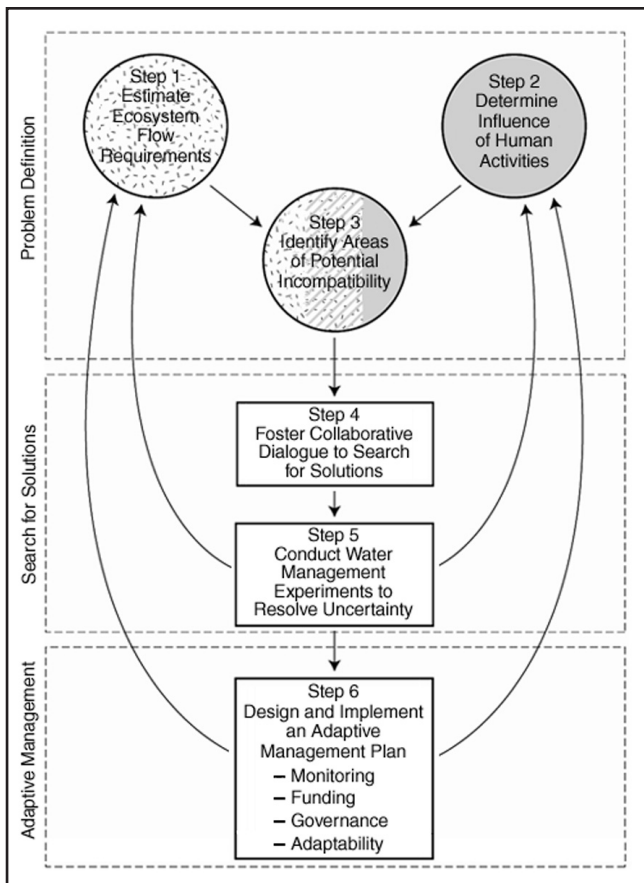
Problem Definition

Step 1 Estimate Ecosystem Flow Requirements

Step 2 Determine Influence of Human Activities

Step 3 Identify Areas of Potential Incompatibility

Search for Solutions

Step 4 Foster Collaborative Dialogue to Search for Solutions

Step 5 Conduct Water Management Experiments to Resolve Uncertainty

Adaptive Management

Step 6 Design and Implement an Adaptive Management Plan
– Monitoring
– Funding
– Governance
– Adaptability